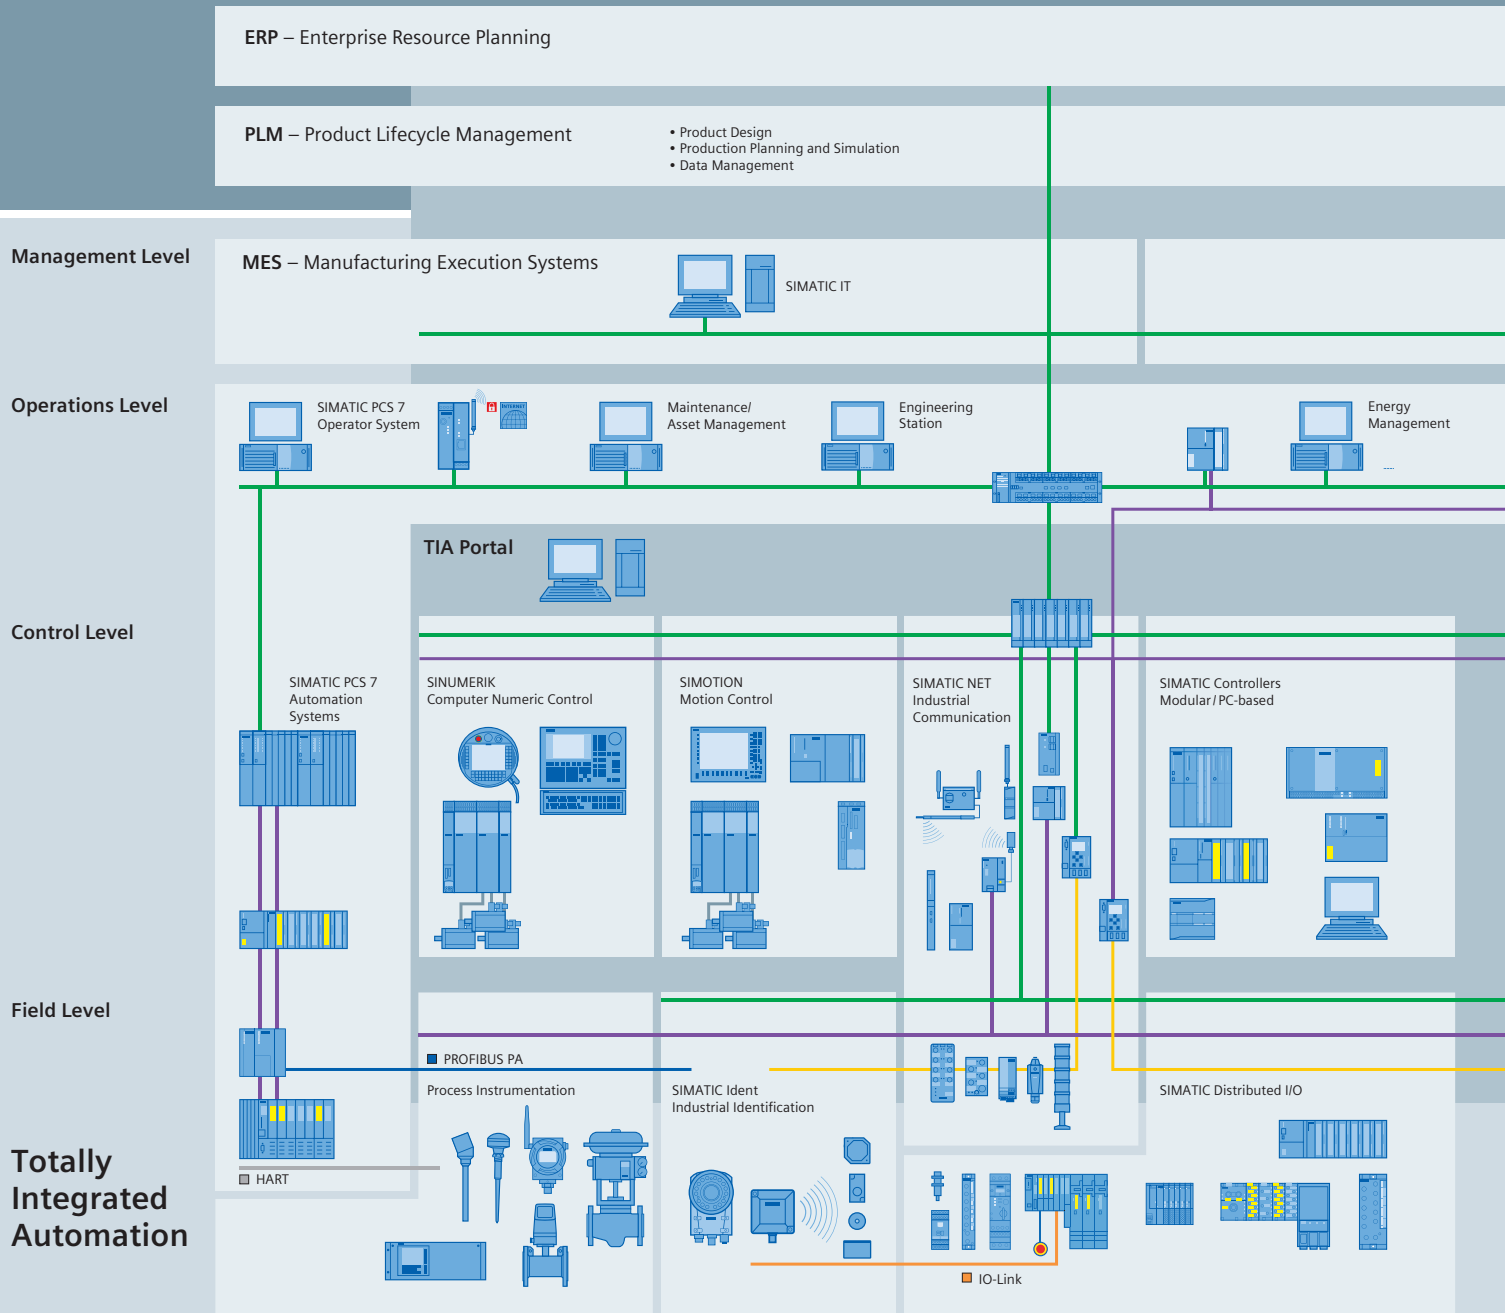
**ERP** – Enterprise Resource Planning

**PLM** – Product Lifecycle Management

• Product Design
• Production Planning and Simulation
• Data Management

Management Level

**MES** – Manufacturing Execution Systems

SIMATIC IT

Operations Level

SIMATIC PCS 7 Operator System

Maintenance/ Asset Management

Engineering Station

Energy Management

TIA Portal

Control Level

SIMATIC PCS 7 Automation Systems

SINUMERIK Computer Numeric Control

SIMOTION Motion Control

SIMATIC NET Industrial Communication

SIMATIC Controllers Modular / PC-based

Field Level

PROFIBUS PA

Process Instrumentation

SIMATIC Ident Industrial Identification

SIMATIC Distributed I/O

HART

IO-Link

Totally Integrated Automation